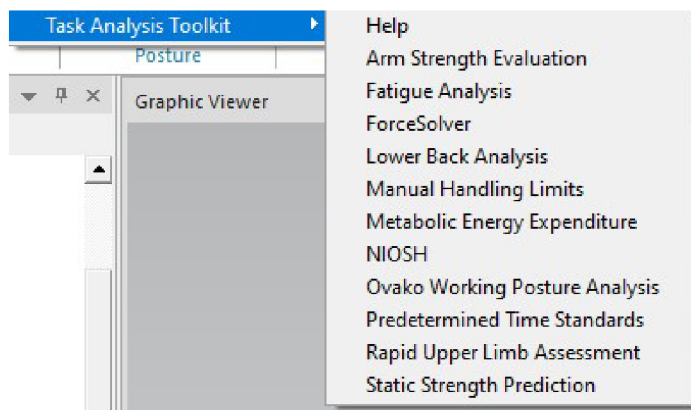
Task Analysis Toolkit
Posture
Graphic Viewer
Help
Arm Strength Evaluation
Fatigue Analysis
ForceSolver
Lower Back Analysis
Manual Handling Limits
Metabolic Energy Expenditure
NIOSH
Ovako Working Posture Analysis
Predetermined Time Standards
Rapid Upper Limb Assessment
Static Strength Prediction